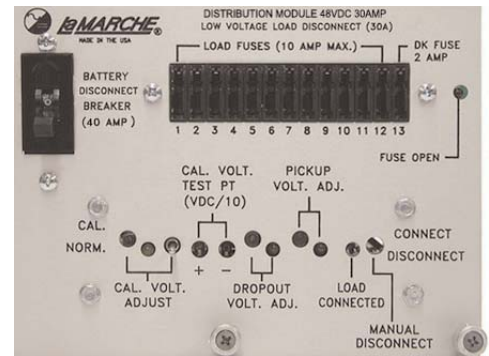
LaMARCHE®
MADE IN THE USA

DISTRIBUTION MODULE 48VDC 30AMP
LOW VOLTAGE LOAD DISCONNECT (30A)

BATTERY DISCONNECT BREAKER (40 AMP)

LOAD FUSES (10 AMP MAX.)

DK FUSE 2 AMP

1 2 3 4 5 6 7 8 9 10 11 12 13

FUSE OPEN

CAL. VOLT. TEST PT (VDC/10)

PICKUP VOLT. ADJ.

CAL.

NORM.

+ −

CONNECT

DISCONNECT

CAL. VOLT. ADJUST

DROPOUT VOLT. ADJ.

LOAD CONNECTED

MANUAL DISCONNECT